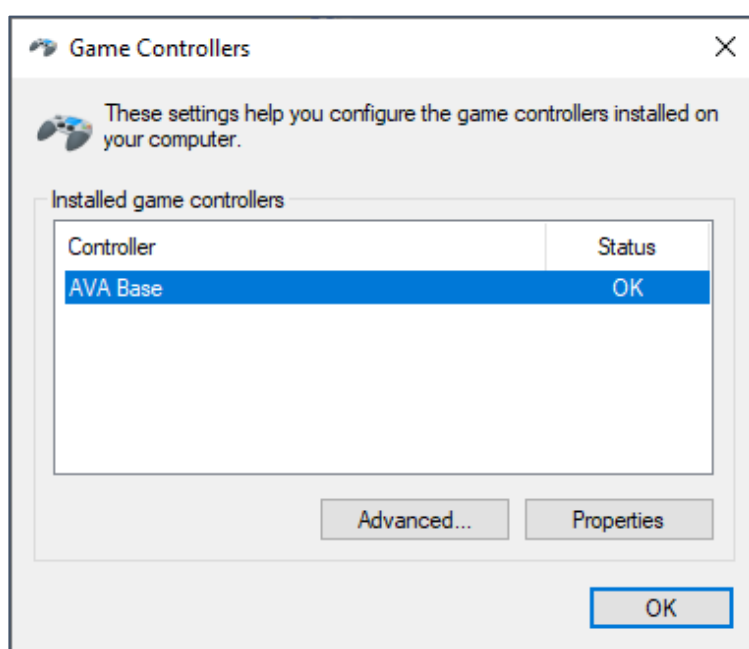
Game Controllers

X

These settings help you configure the game controllers installed on your computer.

Installed game controllers

| Controller | Status |
|---|---|
| AVA Base | OK |

Advanced...

Properties

OK